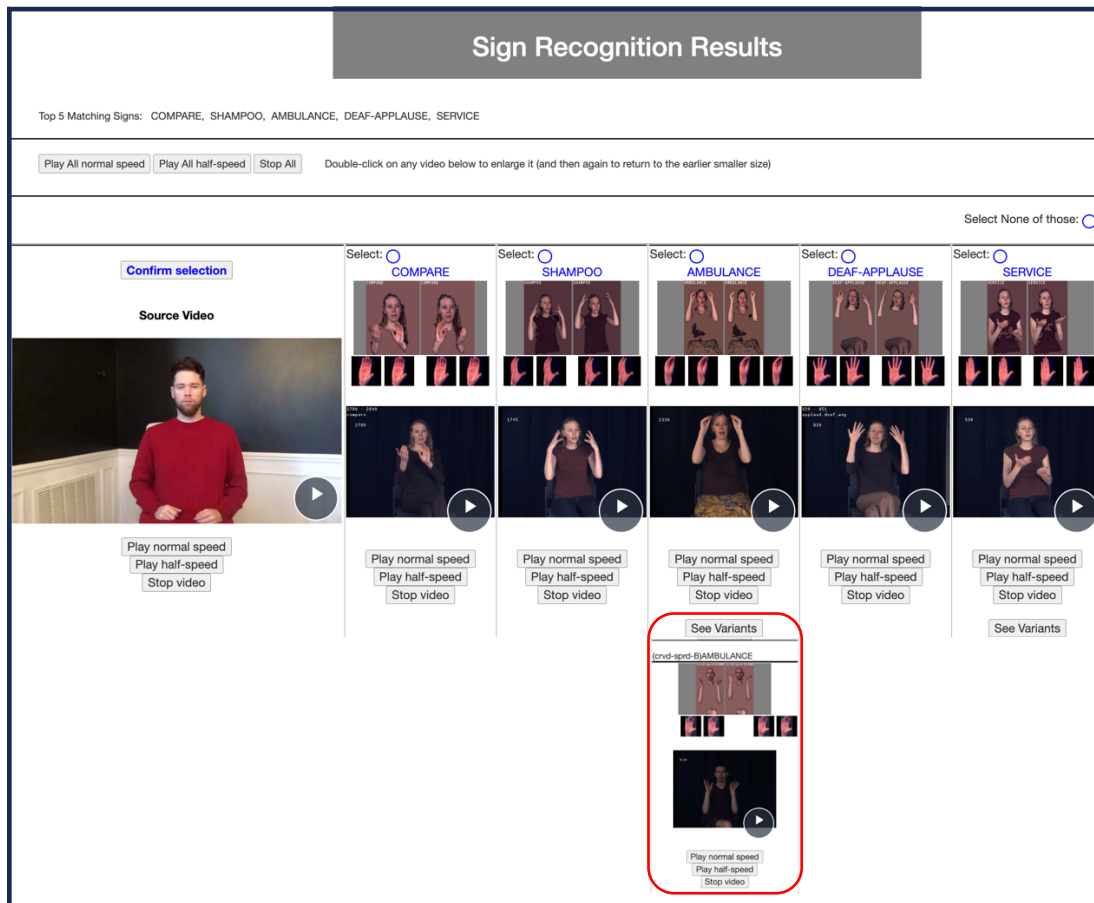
Sign Recognition Results

Top 5 Matching Signs: COMPARE, SHAMPOO, AMBULANCE, DEAF-APPLAUSE, SERVICE

Play All normal speed | Play All half-speed | Stop All

Double-click on any video below to enlarge it (and then again to return to the earlier smaller size)

Select None of those:

Confirm selection

Source Video

Play normal speed
Play half-speed
Stop video

Select: COMPARE

COMPARE COMPARE

2704 - 2848 compare
2708

Play normal speed
Play half-speed
Stop video

Select: SHAMPOO

SHAMPOO SHAMPOO

1745

Play normal speed
Play half-speed
Stop video

Select: AMBULANCE

AMBULANCE AMBULANCE

1334

Play normal speed
Play half-speed
Stop video

See Variants

(crvd-sprd-B)AMBULANCE

Play normal speed
Play half-speed
Stop video

Select: DEAF-APPLAUSE

DEAF-APPLAUSE DEAF-APPLAUSE

874 - 851
applaud_deaf_wav
826

Play normal speed
Play half-speed
Stop video

Select: SERVICE

SERVICE SERVICE

534

Play normal speed
Play half-speed
Stop video

See Variants